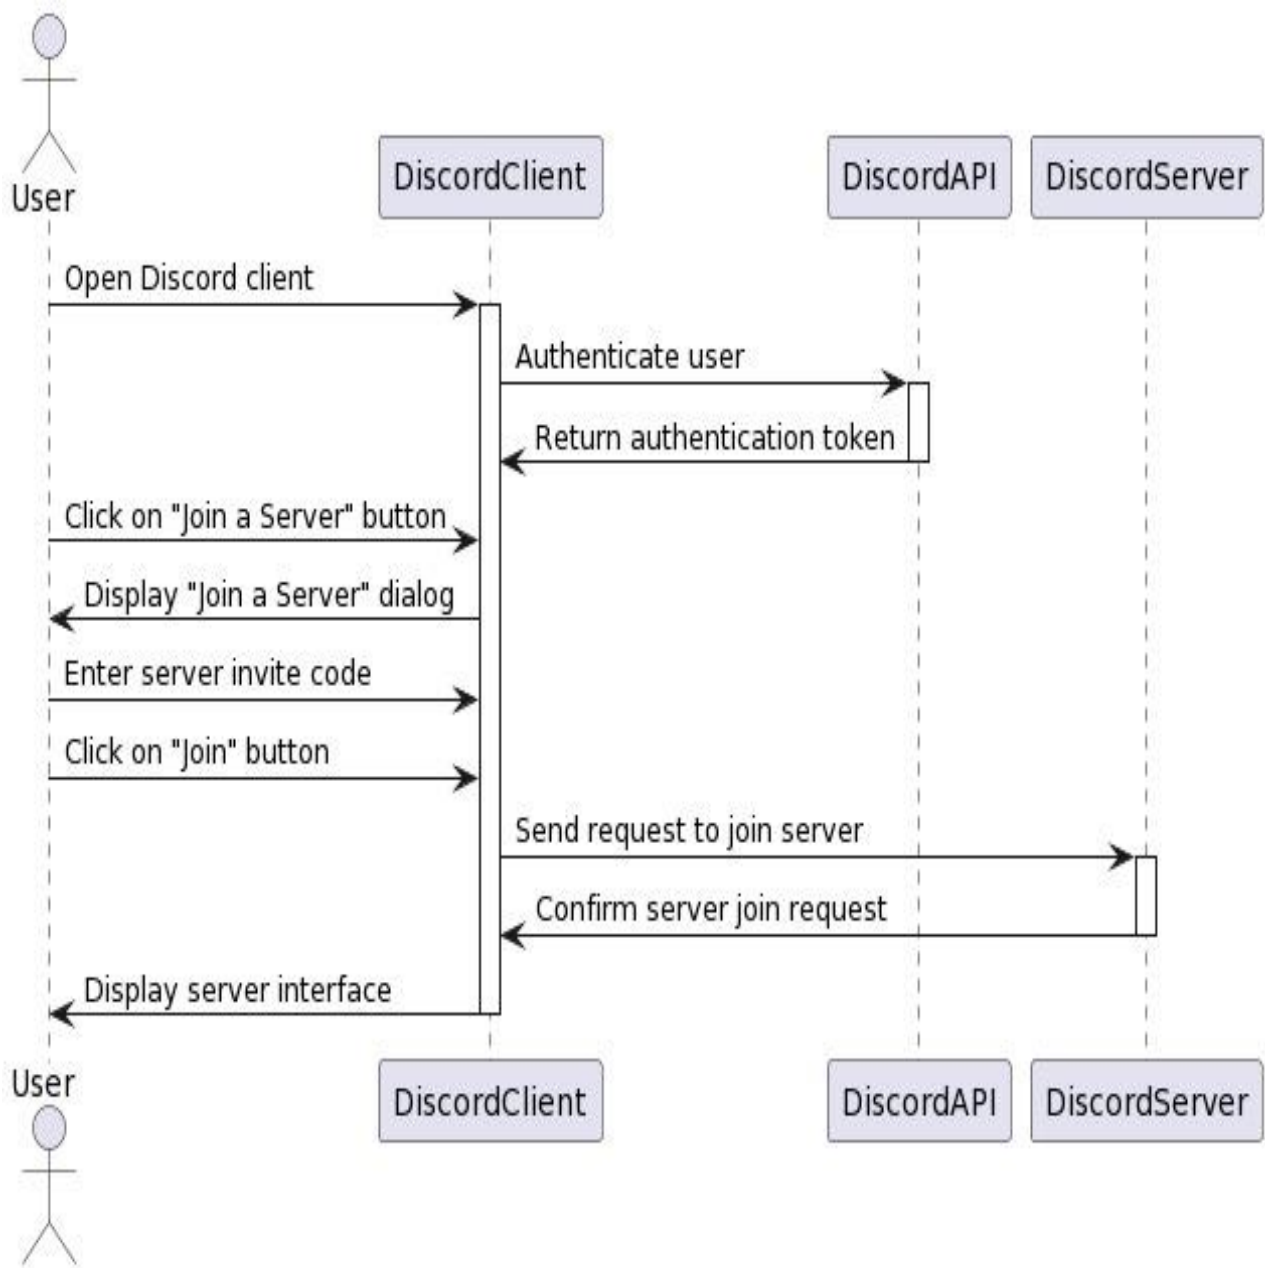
User

DiscordClient

DiscordAPI

DiscordServer

Open Discord client

Authenticate user

Return authentication token

Click on "Join a Server" button

Display "Join a Server" dialog

Enter server invite code

Click on "Join" button

Send request to join server

Confirm server join request

Display server interface

User

DiscordClient

DiscordAPI

DiscordServer